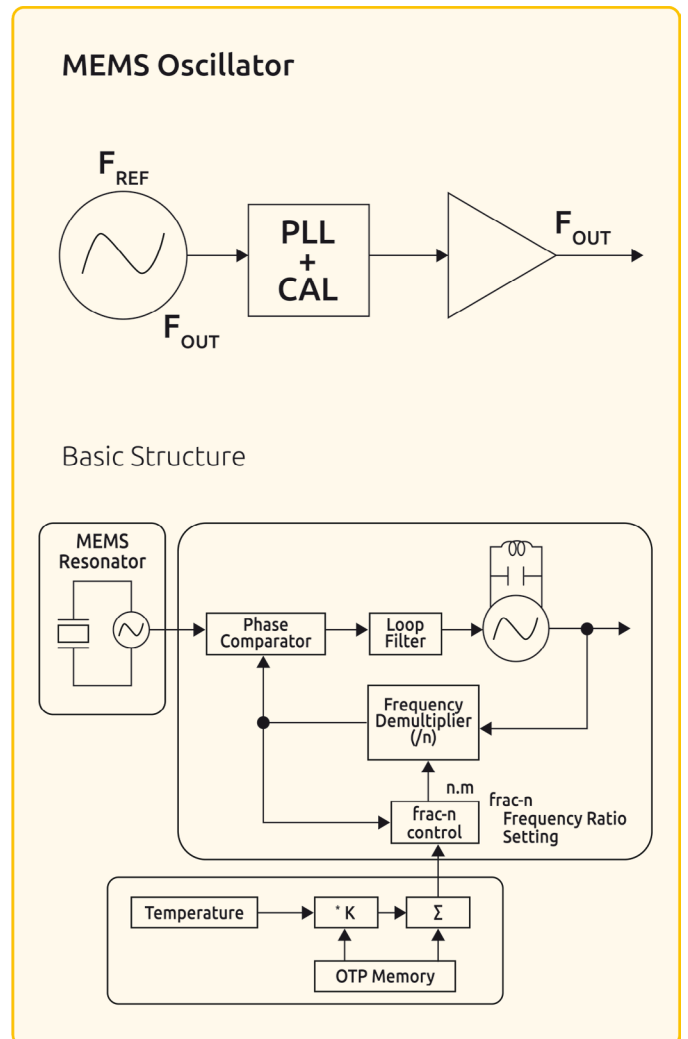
MEMS Oscillator

$F_{REF}$

PLL + CAL

$F_{OUT}$

$F_{OUT}$

Basic Structure

MEMS Resonator

Phase Comparator

Loop Filter

Frequency Demultiplier (/n)

n.m

frac-n control

frac-n Frequency Ratio Setting

Temperature

* K

Σ

OTP Memory